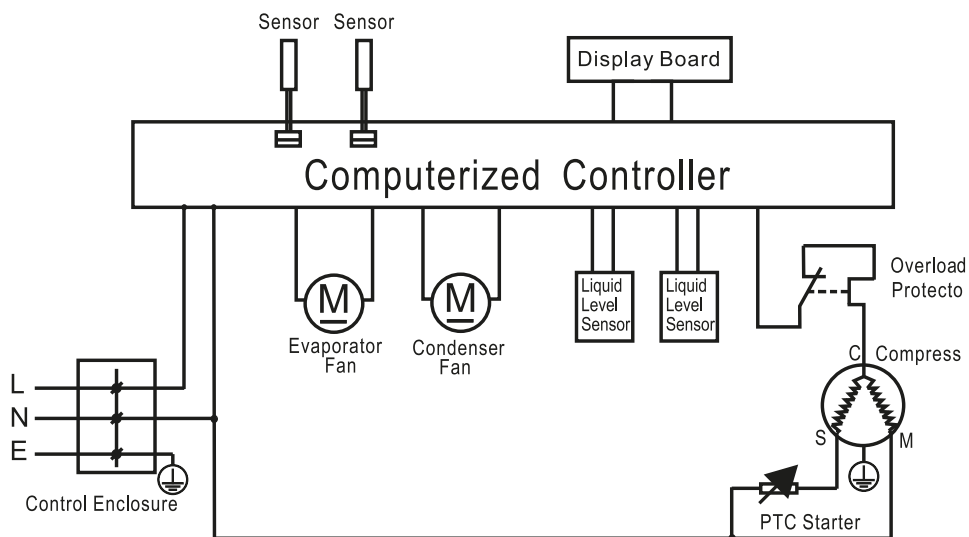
Sensor Sensor

Display Board

Computerized Controller

M
Evaporator Fan

M
Condenser Fan

Liquid Level Sensor

Liquid Level Sensor

Overload Protecto

C Compress

S

M

L

N

E

Control Enclosure

PTC Starter